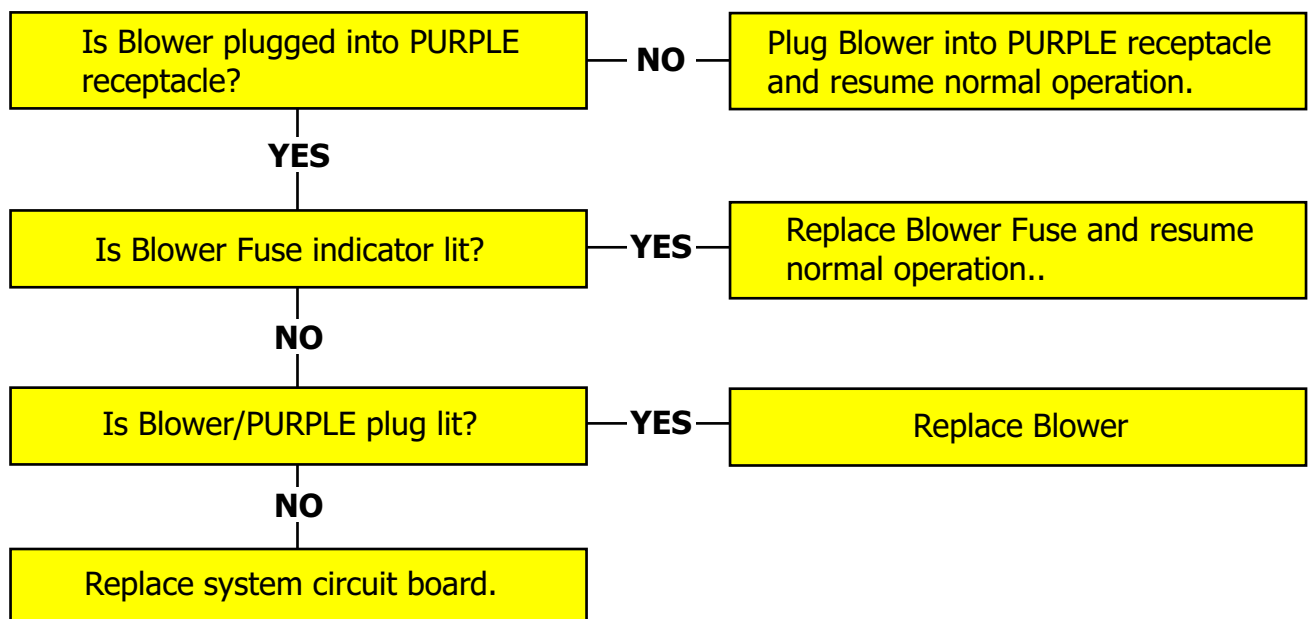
Is Blower plugged into PURPLE receptacle?

NO

Plug Blower into PURPLE receptacle and resume normal operation.

YES

Is Blower Fuse indicator lit?

YES

Replace Blower Fuse and resume normal operation..

NO

Is Blower/PURPLE plug lit?

YES

Replace Blower

NO

Replace system circuit board.